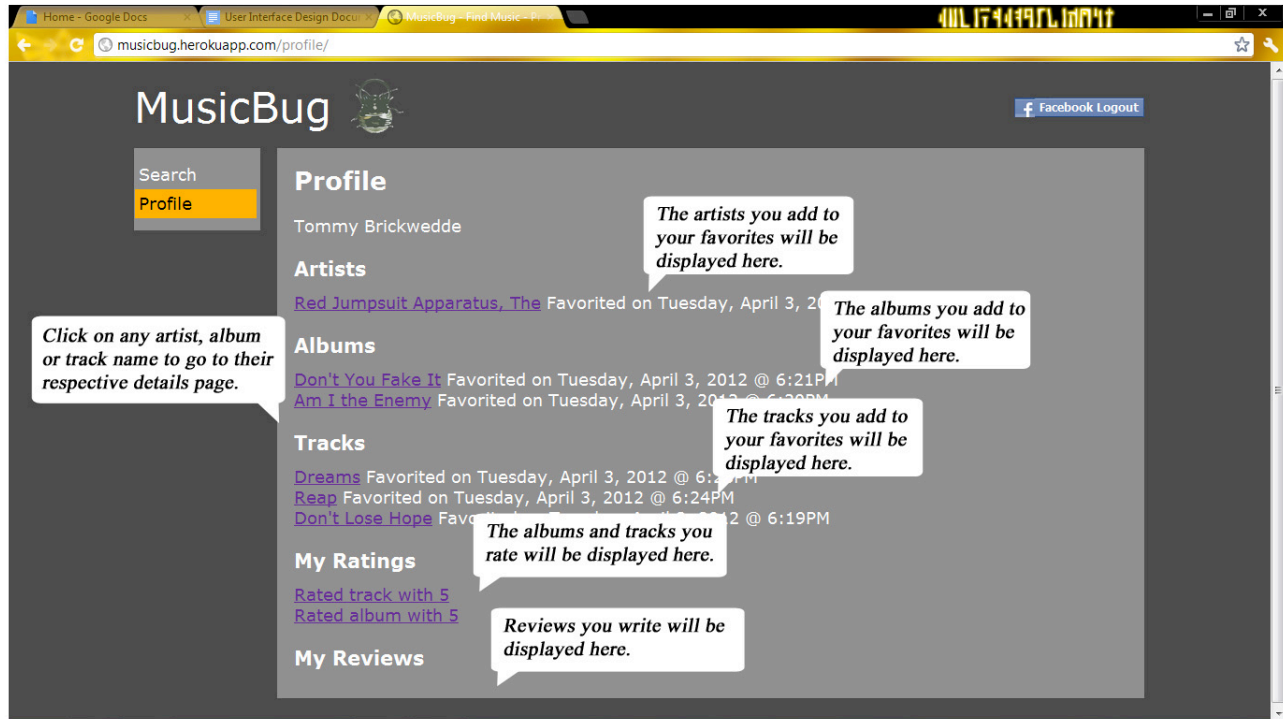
Home - Google Docs
User Interface Design Docu
MusicBug - Find Music - Fi
musicbug.herokuapp.com/profile/

MusicBug

Facebook Logout

Search
Profile

Profile

Tommy Brickwedde

The artists you add to your favorites will be displayed here.

Artists

Red Jumpsuit Apparatus, The Favorited on Tuesday, April 3, 2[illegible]

The albums you add to your favorites will be displayed here.

Click on any artist, album or track name to go to their respective details page.

Albums

Don't You Fake It Favorited on Tuesday, April 3, 2012 @ 6:21PM
Am I the Enemy Favorited on Tuesday, April 3, 2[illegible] @ 6:20PM

The tracks you add to your favorites will be displayed here.

Tracks

Dreams Favorited on Tuesday, April 3, 2012 @ 6:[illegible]PM
Reap Favorited on Tuesday, April 3, 2012 @ 6:24PM
Don't Lose Hope Fav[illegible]12 @ 6:19PM

The albums and tracks you rate will be displayed here.

My Ratings

Rated track with 5
Rated album with 5

Reviews you write will be displayed here.

My Reviews